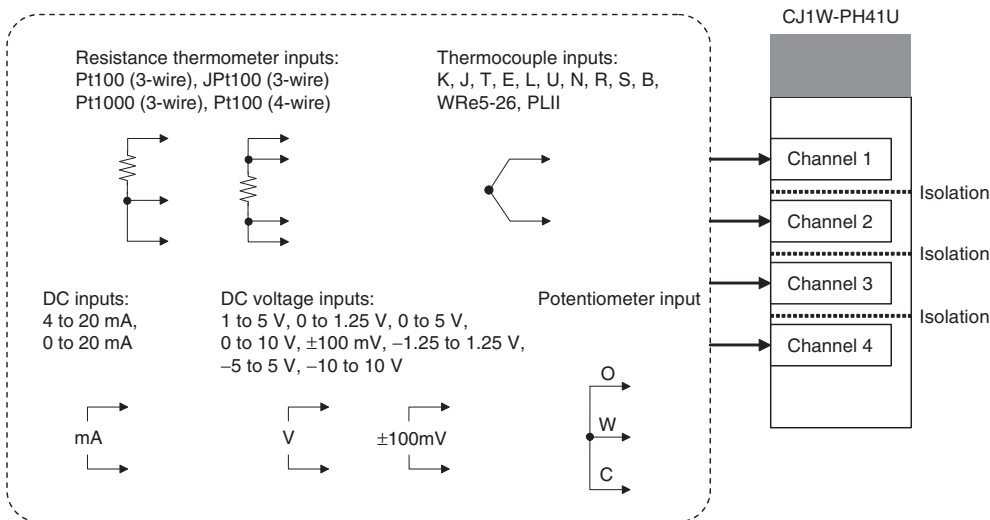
CJ1W-PH41U

Resistance thermometer inputs:
Pt100 (3-wire), JPt100 (3-wire)
Pt1000 (3-wire), Pt100 (4-wire)

Thermocouple inputs:
K, J, T, E, L, U, N, R, S, B,
WRe5-26, PLII

Channel 1
Isolation
Channel 2
Isolation
Channel 3
Isolation
Channel 4

DC inputs:
4 to 20 mA,
0 to 20 mA

DC voltage inputs:
1 to 5 V, 0 to 1.25 V, 0 to 5 V,
0 to 10 V, ±100 mV, −1.25 to 1.25 V,
−5 to 5 V, −10 to 10 V

Potentiometer input

mA

V

±100mV

O
W
C